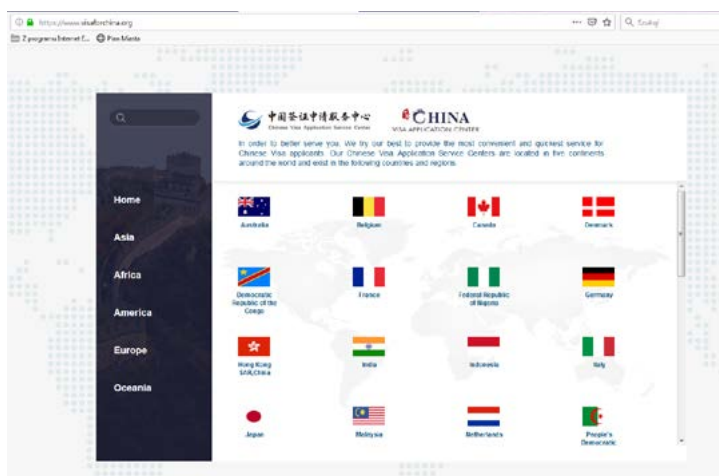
https://www.visaforchina.org

Szukaj

Z programu Internet E... Pin Mania

中国签证申请服务中心
Chinese Visa Application Service Center

CHINA
VISA APPLICATION CENTER

In order to better serve you, We try our best to provide the most convenient and quickest service for Chinese Visa applicants. Our Chinese Visa Application Service Centers are located in five continents around the world and exist in the following countries and regions.

Home
Asia
Africa
America
Europe
Oceania

Australia
Belgium
Canada
Denmark
Democratic Republic of the Congo
France
Federal Republic of Nigeria
Germany
Hong Kong SAR,China
India
Indonesia
Italy
Japan
Malaysia
Netherlands
People's Democratic